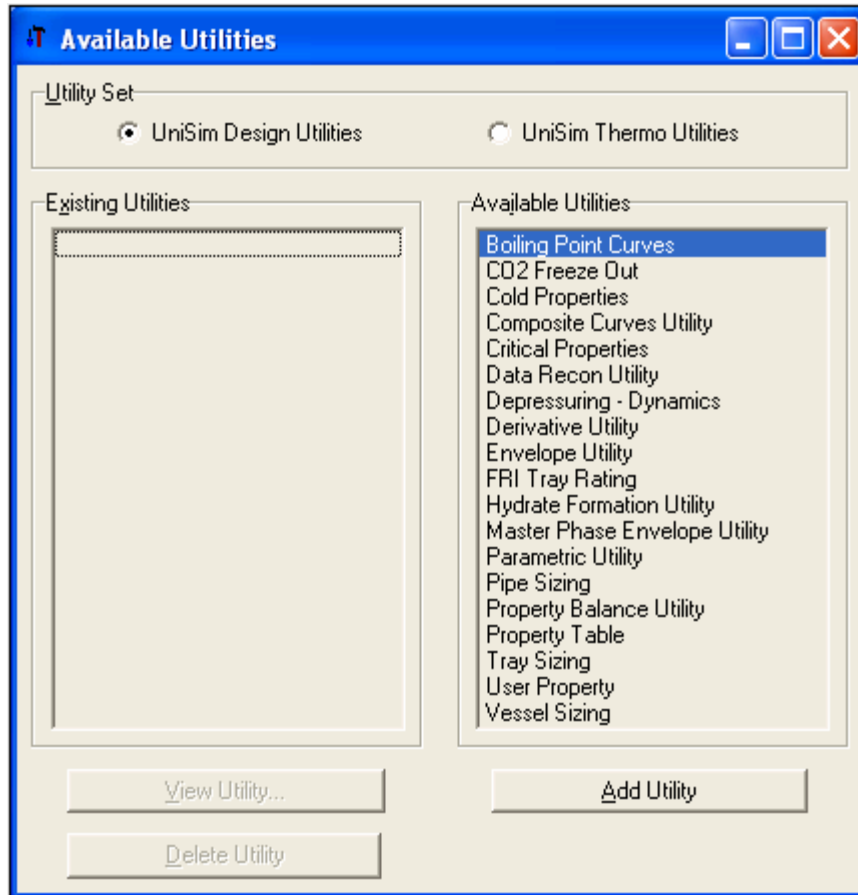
Available Utilities

Utility Set

UniSim Design Utilities

UniSim Thermo Utilities

Existing Utilities

Available Utilities

Boiling Point Curves
CO2 Freeze Out
Cold Properties
Composite Curves Utility
Critical Properties
Data Recon Utility
Depressuring - Dynamics
Derivative Utility
Envelope Utility
FRI Tray Rating
Hydrate Formation Utility
Master Phase Envelope Utility
Parametric Utility
Pipe Sizing
Property Balance Utility
Property Table
Tray Sizing
User Property
Vessel Sizing

View Utility...

Add Utility

Delete Utility